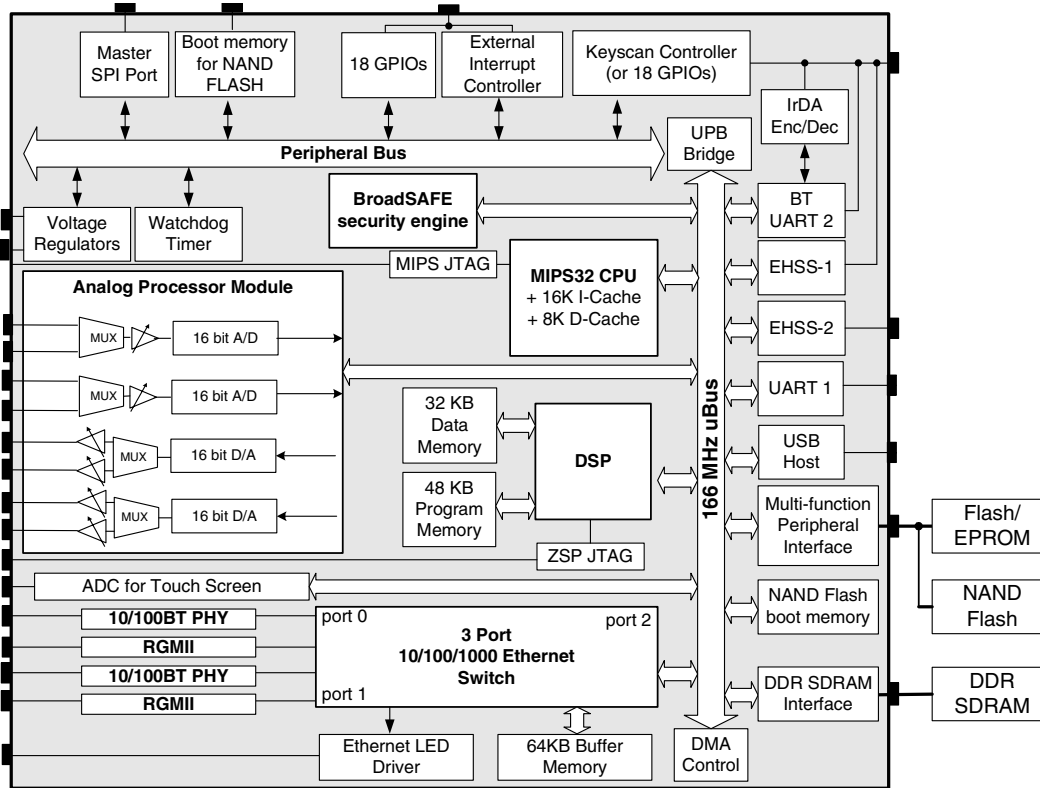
Master SPI Port

Boot memory for NAND FLASH

18 GPIOs

External Interrupt Controller

Keyscan Controller (or 18 GPIOs)

IrDA Enc/Dec

UPB Bridge

Peripheral Bus

BroadSAFE security engine

Voltage Regulators

Watchdog Timer

BT UART 2

MIPS JTAG

MIPS32 CPU
+ 16K I-Cache
+ 8K D-Cache

EHSS-1

Analog Processor Module

MUX

16 bit A/D

EHSS-2

MUX

16 bit A/D

UART 1

32 KB Data Memory

DSP

MUX

16 bit D/A

USB Host

48 KB Program Memory

MUX

16 bit D/A

166 MHz uBus

Multi-function Peripheral Interface

Flash/ EPROM

ZSP JTAG

NAND Flash

ADC for Touch Screen

10/100BT PHY

port 0

port 2

NAND Flash boot memory

RGMII

3 Port
10/100/1000 Ethernet Switch

10/100BT PHY

DDR SDRAM Interface

DDR SDRAM

RGMII

port 1

Ethernet LED Driver

64KB Buffer Memory

DMA Control